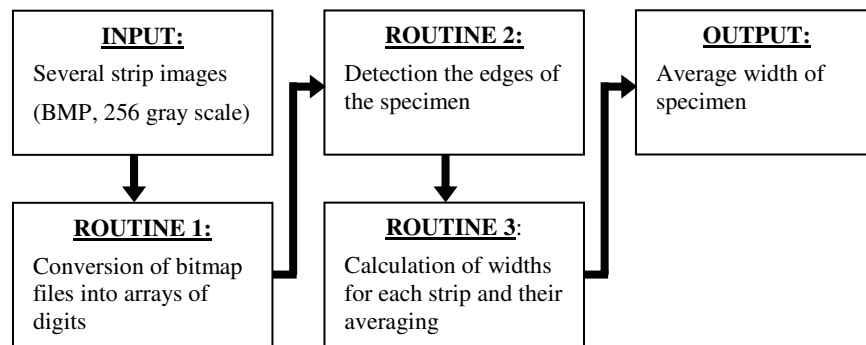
INPUT:
Several strip images
(BMP, 256 gray scale)

ROUTINE 1:
Conversion of bitmap files into arrays of digits

ROUTINE 2:
Detection the edges of the specimen

ROUTINE 3:
Calculation of widths for each strip and their averaging

OUTPUT:
Average width of specimen